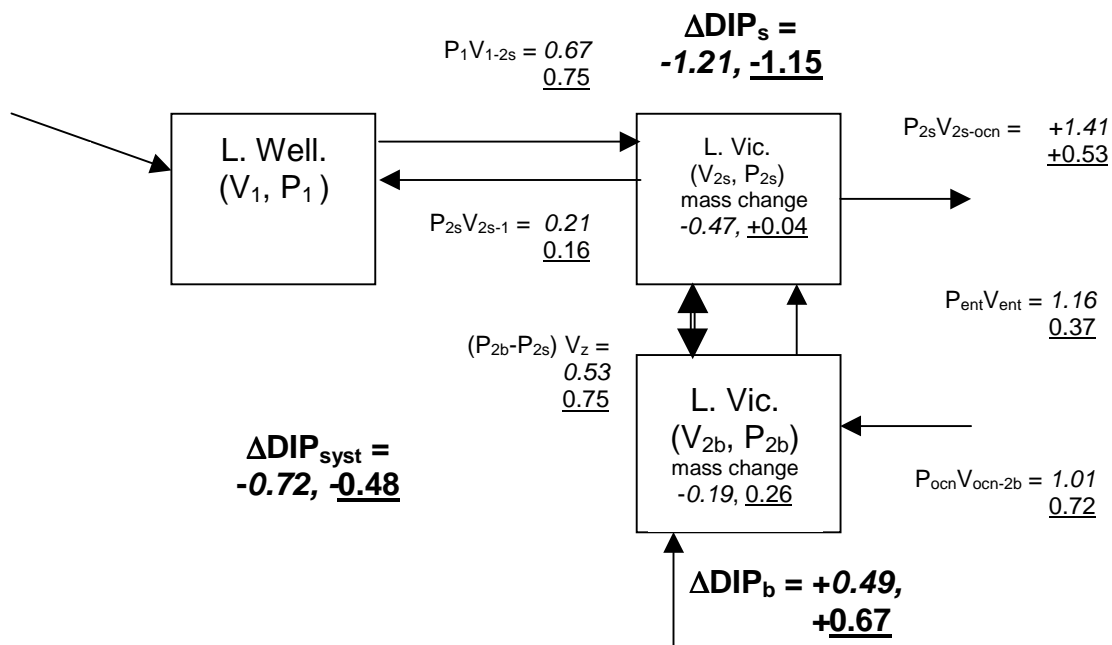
$P_1V_{1-2s}$ = *0.67*
0.75

**ΔDIP$_s$ =**
***-1.21,* -1.15**

L. Well.
($V_1$, $P_1$)

L. Vic.
($V_{2s}$, $P_{2s}$)
mass change
*-0.47,* +0.04

$P_{2s}V_{2s\text{-}ocn}$ = *+1.41*
+0.53

$P_{2s}V_{2s\text{-}1}$ = *0.21*
0.16

$P_{ent}V_{ent}$ = *1.16*
0.37

($P_{2b}$-$P_{2s}$) $V_z$ =
*0.53*
0.75

L. Vic.
($V_{2b}$, $P_{2b}$)
mass change
*-0.19*, 0.26

**ΔDIP$_{syst}$ =**
***-0.72,* -0.48**

$P_{ocn}V_{ocn\text{-}2b}$ = *1.01*
0.72

**ΔDIP$_b$ = *+0.49,***
**+0.67**